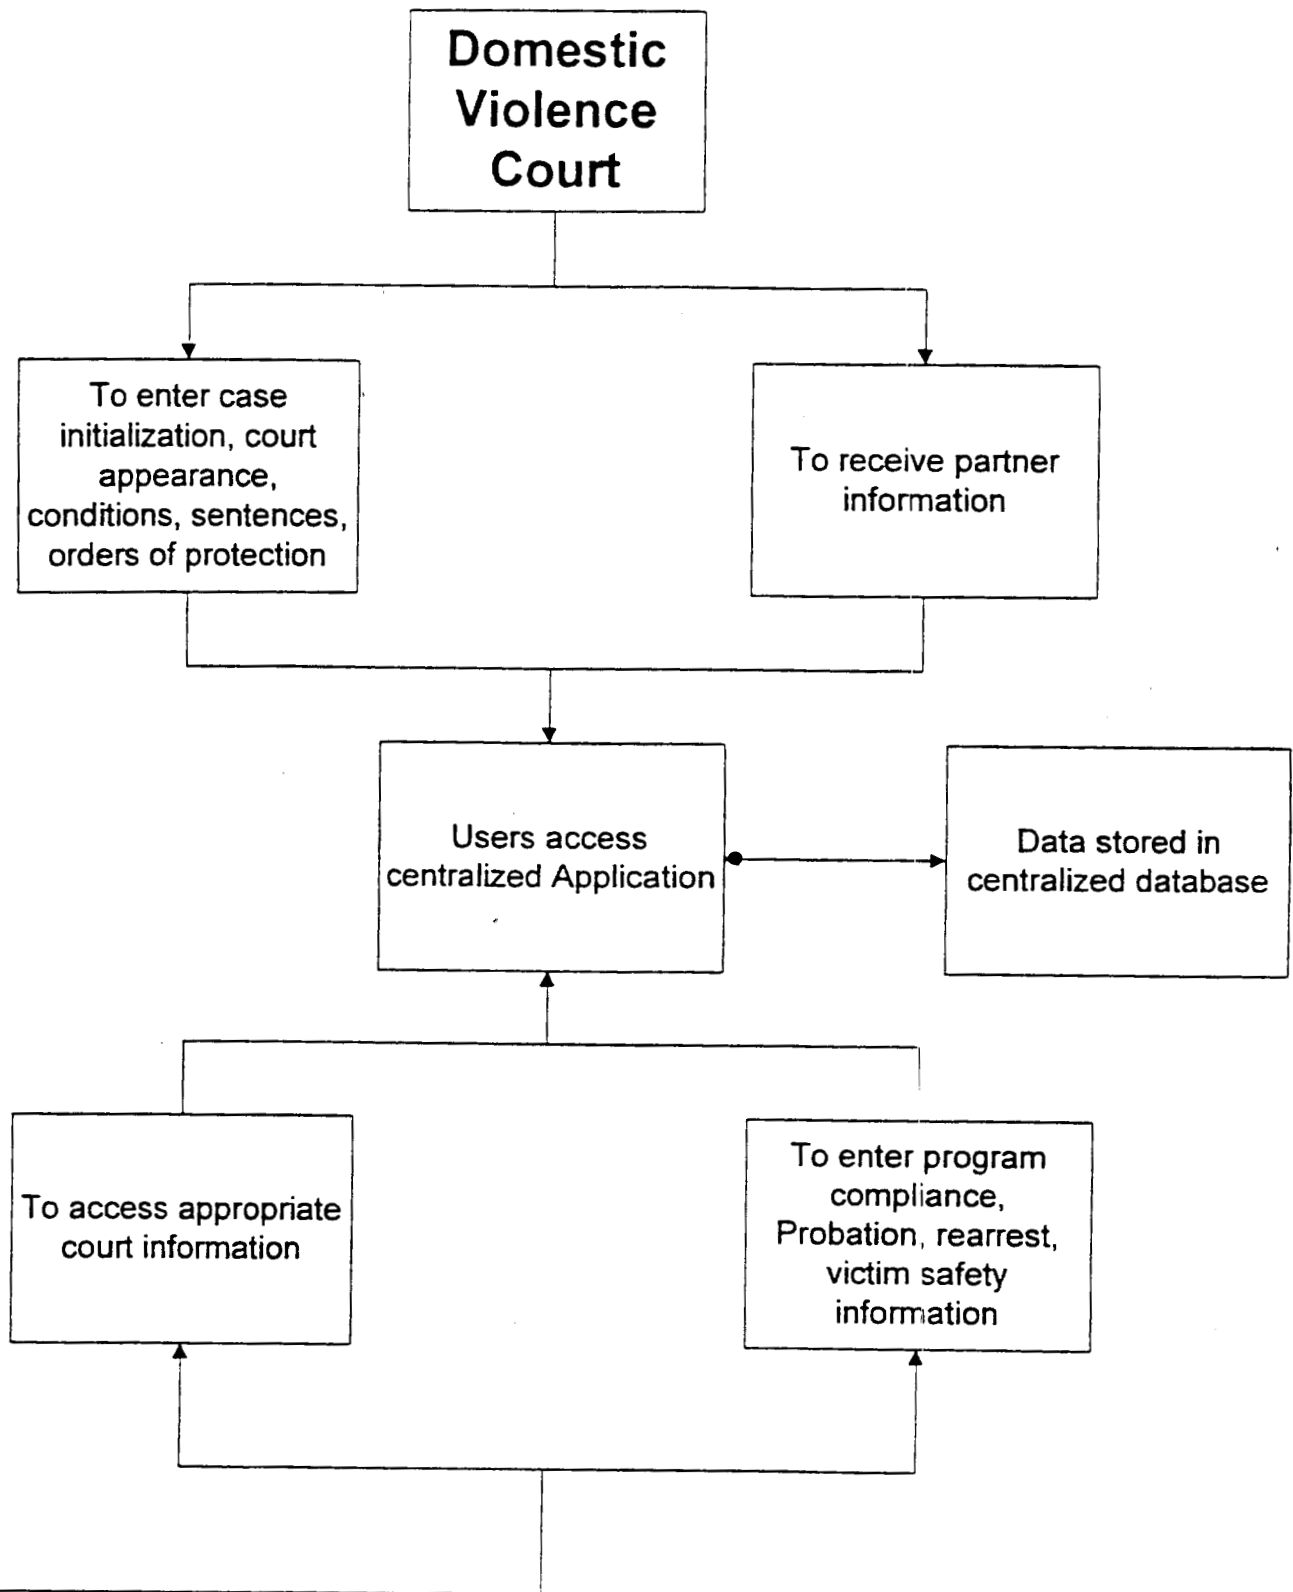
Domestic Violence Court

To enter case initialization, court appearance, conditions, sentences, orders of protection

To receive partner information

Users access centralized Application

Data stored in centralized database

To access appropriate court information

To enter program compliance, Probation, rearrest, victim safety information